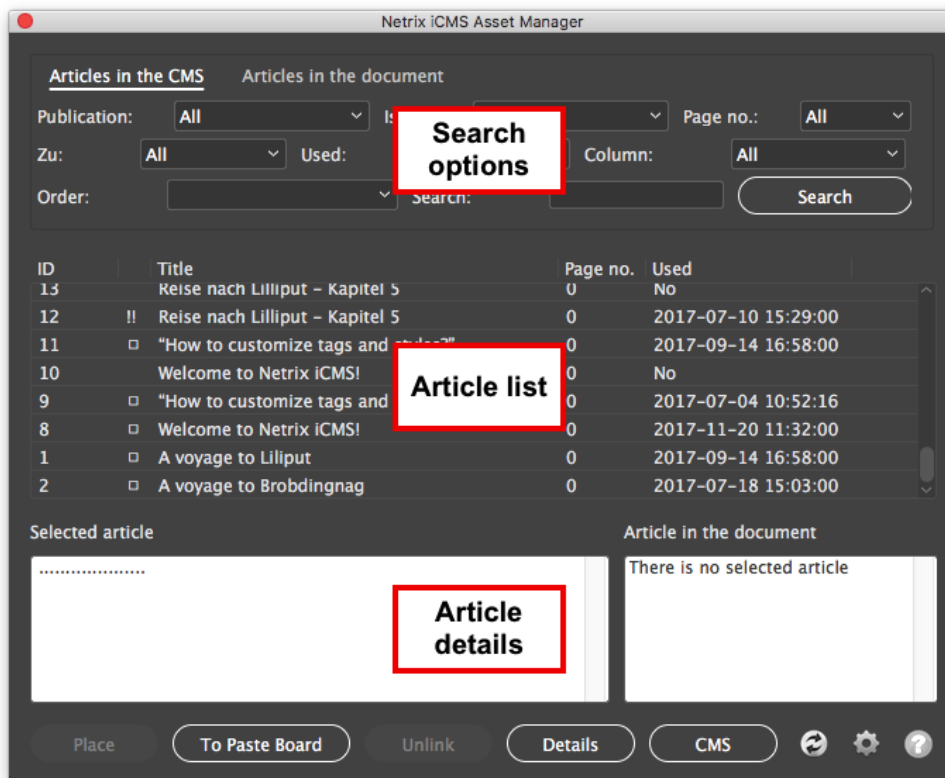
Netrix iCMS Asset Manager

Articles in the CMS Articles in the document

Publication: All Is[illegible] Page no.: All

Zu: All Used: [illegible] Column: All

Order: Search: Search

Search options

| ID | | Title | Page no. | Used |
|---|---|---|---|---|
| 13 | | Reise nach Lilliput - Kapitel 5 | 0 | No |
| 12 | !! | Reise nach Lilliput - Kapitel 5 | 0 | 2017-07-10 15:29:00 |
| 11 | ▫ | "How to customize tags and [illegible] | 0 | 2017-09-14 16:58:00 |
| 10 | | Welcome to Netrix iCMS! | 0 | No |
| 9 | ▫ | "How to customize tags and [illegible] | 0 | 2017-07-04 10:52:16 |
| 8 | ▫ | Welcome to Netrix iCMS! | 0 | 2017-11-20 11:32:00 |
| 1 | ▫ | A voyage to Liliput | 0 | 2017-09-14 16:58:00 |
| 2 | ▫ | A voyage to Brobdingnag | 0 | 2017-07-18 15:03:00 |

Article list

Selected article

.....................

Article details

Article in the document

There is no selected article

Place To Paste Board Unlink Details CMS